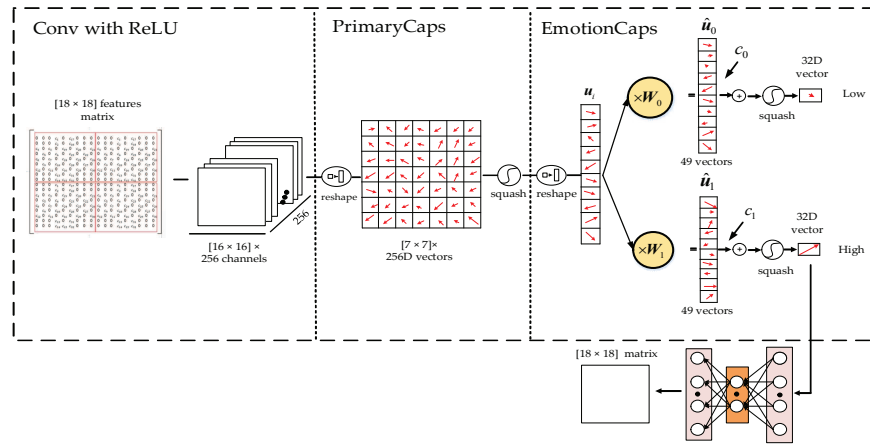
Conv with ReLU

[18 × 18] features matrix

256

[16 × 16] × 256 channels

reshape

PrimaryCaps

[7 × 7]× 256D vectors

squash

reshape

EmotionCaps

$u_i$

$\times W_0$

$\times W_1$

$\hat{u}_0$

$c_0$

32D vector

Low

squash

49 vectors

$\hat{u}_1$

$c_1$

32D vector

High

squash

49 vectors

[18 × 18] matrix